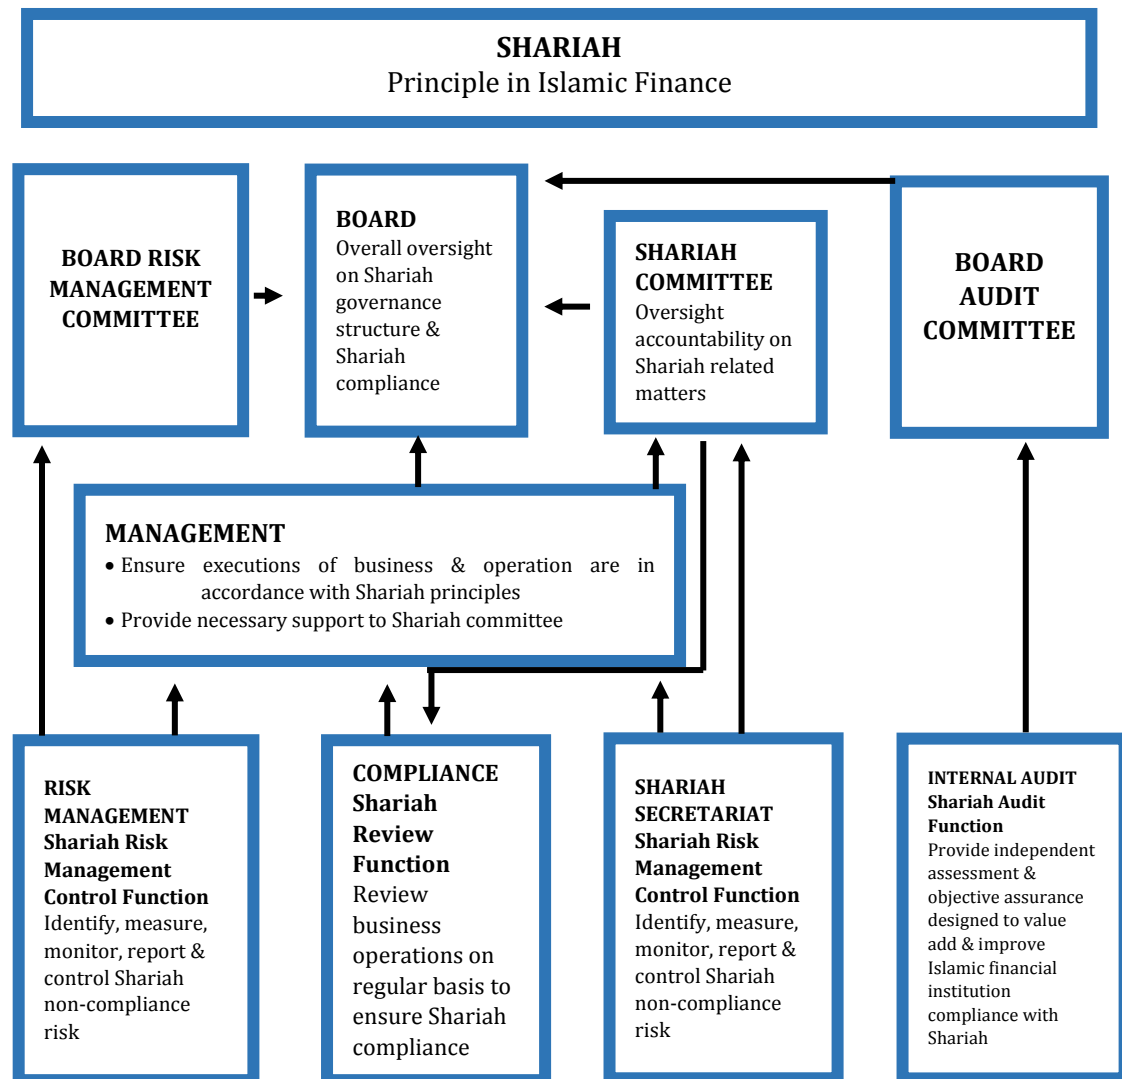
SHARIAH
Principle in Islamic Finance

BOARD RISK MANAGEMENT COMMITTEE

BOARD
Overall oversight on Shariah governance structure & Shariah compliance

SHARIAH COMMITTEE
Oversight accountability on Shariah related matters

BOARD AUDIT COMMITTEE

MANAGEMENT
• Ensure executions of business & operation are in accordance with Shariah principles
• Provide necessary support to Shariah committee

RISK MANAGEMENT
Shariah Risk Management Control Function
Identify, measure, monitor, report & control Shariah non-compliance risk

COMPLIANCE
Shariah Review Function
Review business operations on regular basis to ensure Shariah compliance

SHARIAH SECRETARIAT
Shariah Risk Management Control Function
Identify, measure, monitor, report & control Shariah non-compliance risk

INTERNAL AUDIT
Shariah Audit Function
Provide independent assessment & objective assurance designed to value add & improve Islamic financial institution compliance with Shariah